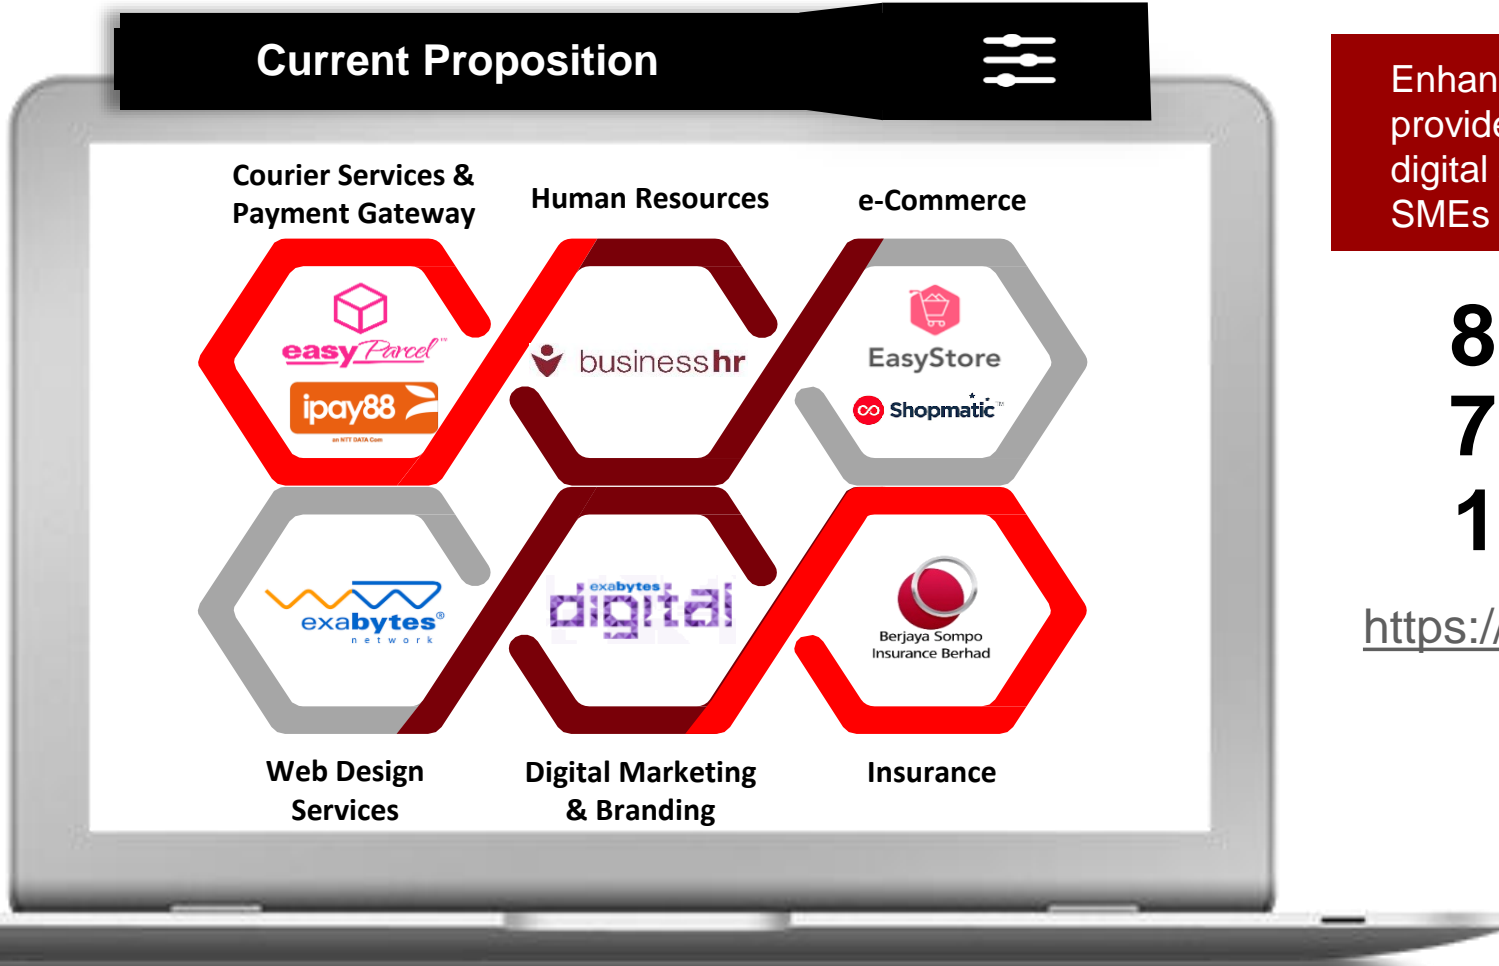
Current Proposition

Courier Services & Payment Gateway

Human Resources

e-Commerce

easy Parcel

ipay88

an NTT DATA Com

businesshr

EasyStore

Shopmatic

exabytes network

exabytes digital

Berjaya Sompo Insurance Berhad

Web Design Services

Digital Marketing & Branding

Insurance

Enhan provide digital SMEs

8

7

1

https:/